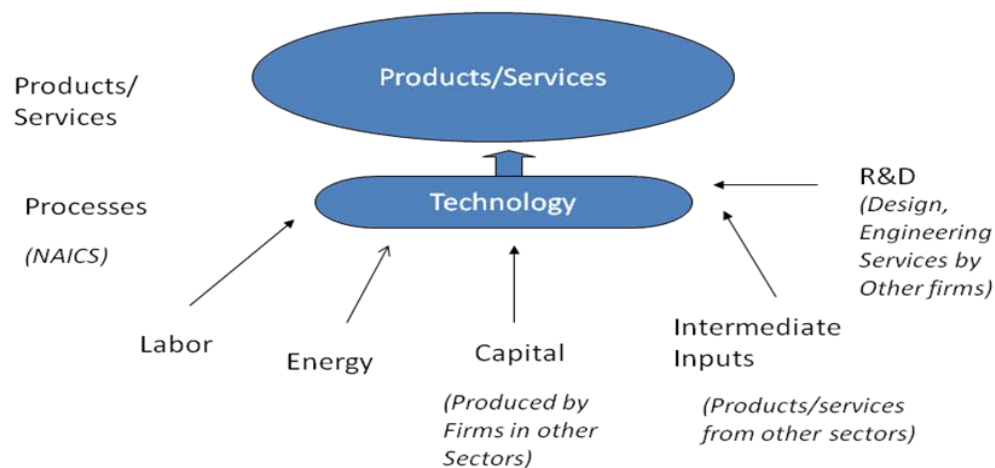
Products/Services

Products/ Services

Technology

Processes

(NAICS)

R&D

(Design, Engineering Services by Other firms)

Labor

Energy

Capital

(Produced by Firms in other Sectors)

Intermediate Inputs

(Products/services from other sectors)